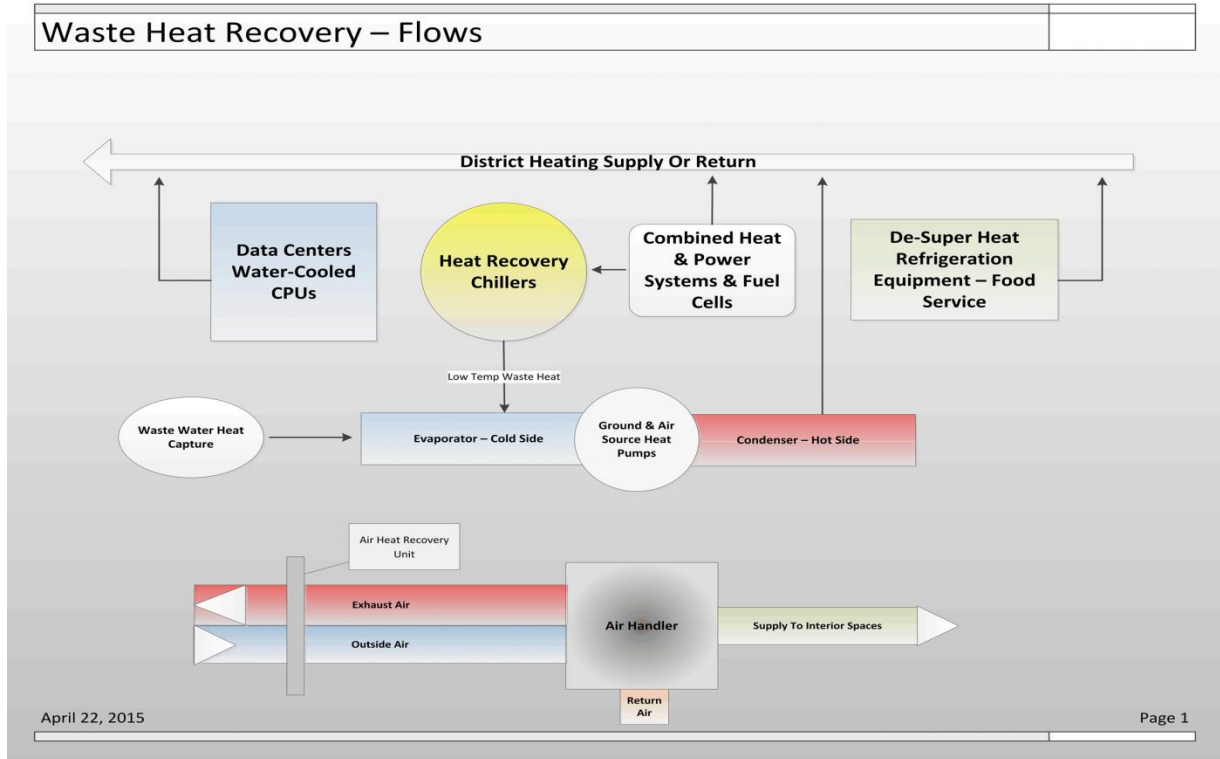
Waste Heat Recovery – Flows

District Heating Supply Or Return

Data Centers Water-Cooled CPUs

Heat Recovery Chillers

Combined Heat & Power Systems & Fuel Cells

De-Super Heat Refrigeration Equipment – Food Service

Low Temp Waste Heat

Waste Water Heat Capture

Evaporator – Cold Side

Ground & Air Source Heat Pumps

Condenser – Hot Side

Air Heat Recovery Unit

Exhaust Air

Outside Air

Air Handler

Supply To Interior Spaces

Return Air

April 22, 2015

Page 1